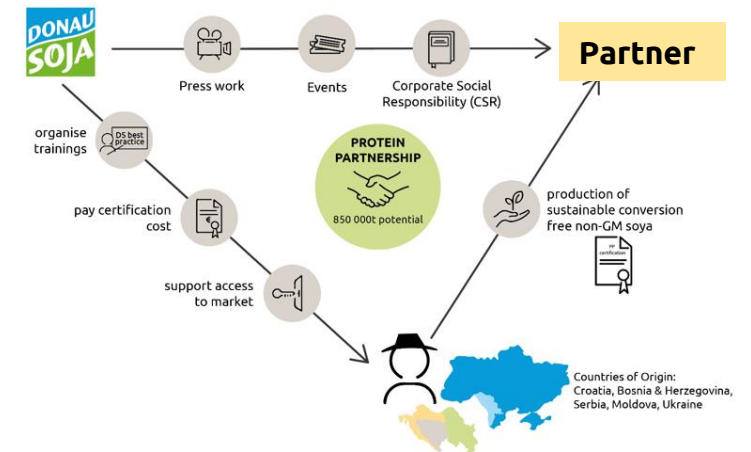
DONAU SOJA

Press work

Events

Corporate Social Responsibility (CSR)

Partner

organise trainings

DS best practice

PROTEIN PARTNERSHIP

850 000t potential

pay certification cost

production of sustainable conversion free non-GM soya

PP certification

support access to market

Countries of Origin: Croatia, Bosnia & Herzegovina, Serbia, Moldova, Ukraine